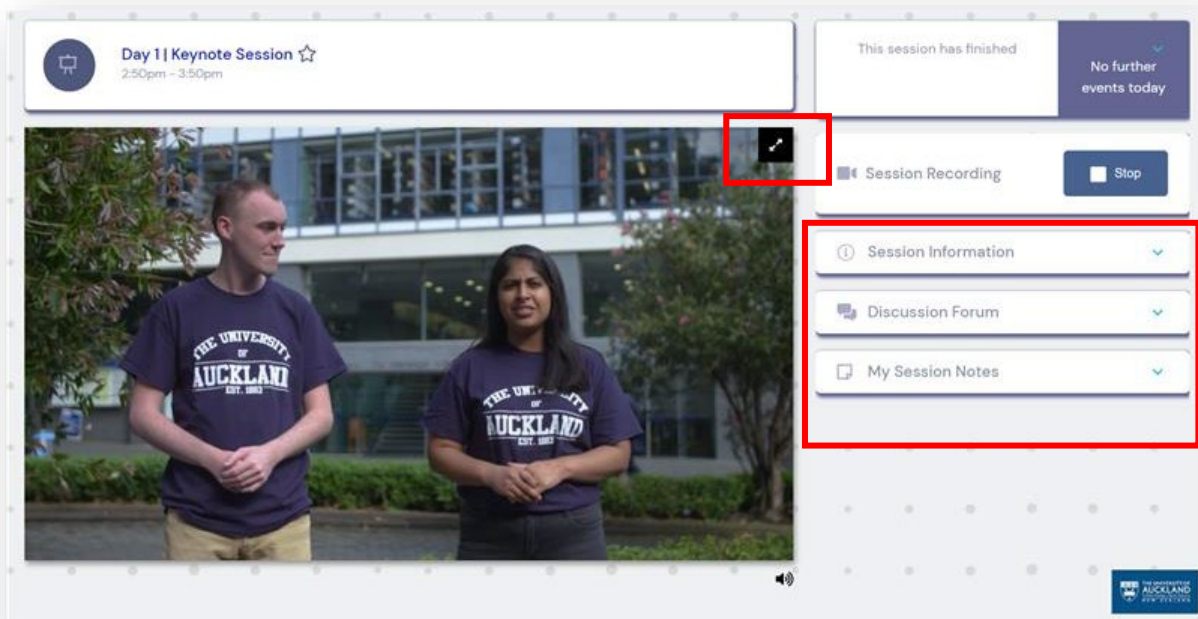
Day 1 | Keynote Session ☆
2:50pm - 3:50pm

This session has finished

No further events today

THE UNIVERSITY OF AUCKLAND EST. 1883

THE UNIVERSITY OF AUCKLAND EST. 1883

Session Recording

Stop

Session Information

Discussion Forum

My Session Notes

THE UNIVERSITY OF AUCKLAND NEW ZEALAND